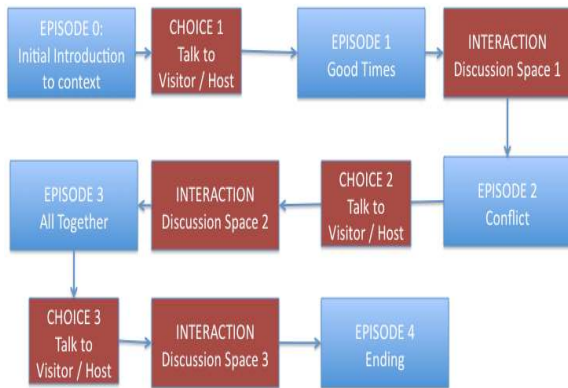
EPISODE 0:
Initial Introduction to context

CHOICE 1
Talk to
Visitor / Host

EPISODE 1
Good Times

INTERACTION
Discussion Space 1

EPISODE 2
Conflict

CHOICE 2
Talk to
Visitor / Host

INTERACTION
Discussion Space 2

EPISODE 3
All Together

CHOICE 3
Talk to
Visitor / Host

INTERACTION
Discussion Space 3

EPISODE 4
Ending